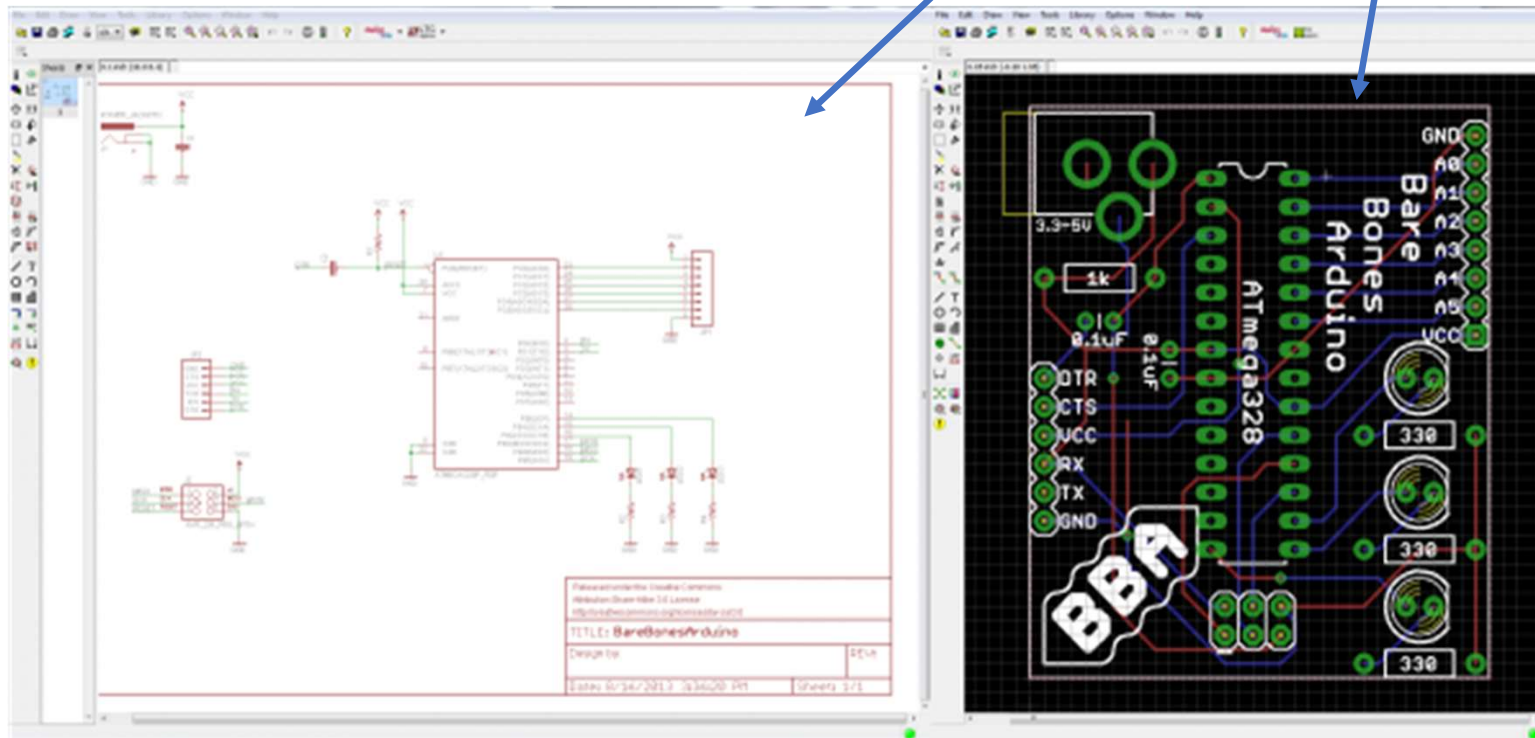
File Edit Draw View Tools Library Options Window Help

TITLE: BareBonesArduino

Design by

REV

Date: 

Sheet: 1/1

File Edit Draw View Tools Library Options Window Help

3.3-5V

1k

0.1uF

0.1uF

ATmega328

Bare Bones Arduino

GND
A0
A1
A2
A3
A4
A5
VCC

DTR
CTS
VCC
RX
TX
GND

BBA

330
330
330